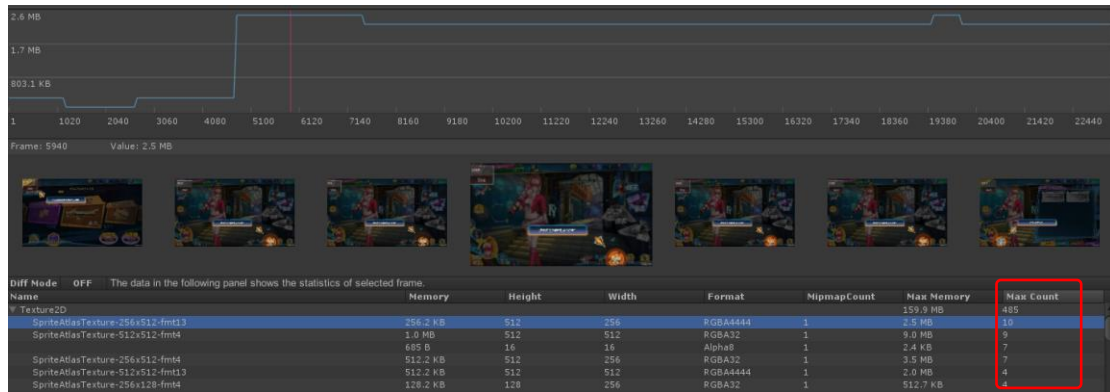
2.6 MB

1.7 MB

803.1 KB

1 1020 2040 3060 4080 5100 6120 7140 8160 9180 10200 11220 12240 13260 14280 15300 16320 17340 18360 19380 20400 21420 22440

Frame: 5940 Value: 2.5 MB

Diff Mode OFF The data in the following panel shows the statistics of selected frame.

| Name | Memory | Height | Width | Format | MipmapCount | Max Memory | Max Count |
|---|---|---|---|---|---|---|---|
| Texture2D | | | | | | 159.9 MB | 485 |
| SpriteAtlasTexture-256x512-fmt13 | 256.2 KB | 512 | 256 | RGBA4444 | 1 | 2.5 MB | 10 |
| SpriteAtlasTexture-512x512-fmt4 | 1.0 MB | 512 | 512 | RGBA32 | 1 | 9.0 MB | 9 |
| | 685 B | 16 | 16 | Alpha8 | 1 | 2.4 KB | 7 |
| SpriteAtlasTexture-256x512-fmt4 | 512.2 KB | 512 | 256 | RGBA32 | 1 | 3.5 MB | 7 |
| SpriteAtlasTexture-512x512-fmt13 | 512.2 KB | 512 | 512 | RGBA4444 | 1 | 2.0 MB | 4 |
| SpriteAtlasTexture-256x128-fmt4 | 128.2 KB | 128 | 256 | RGBA32 | 1 | 512.7 KB | 4 |